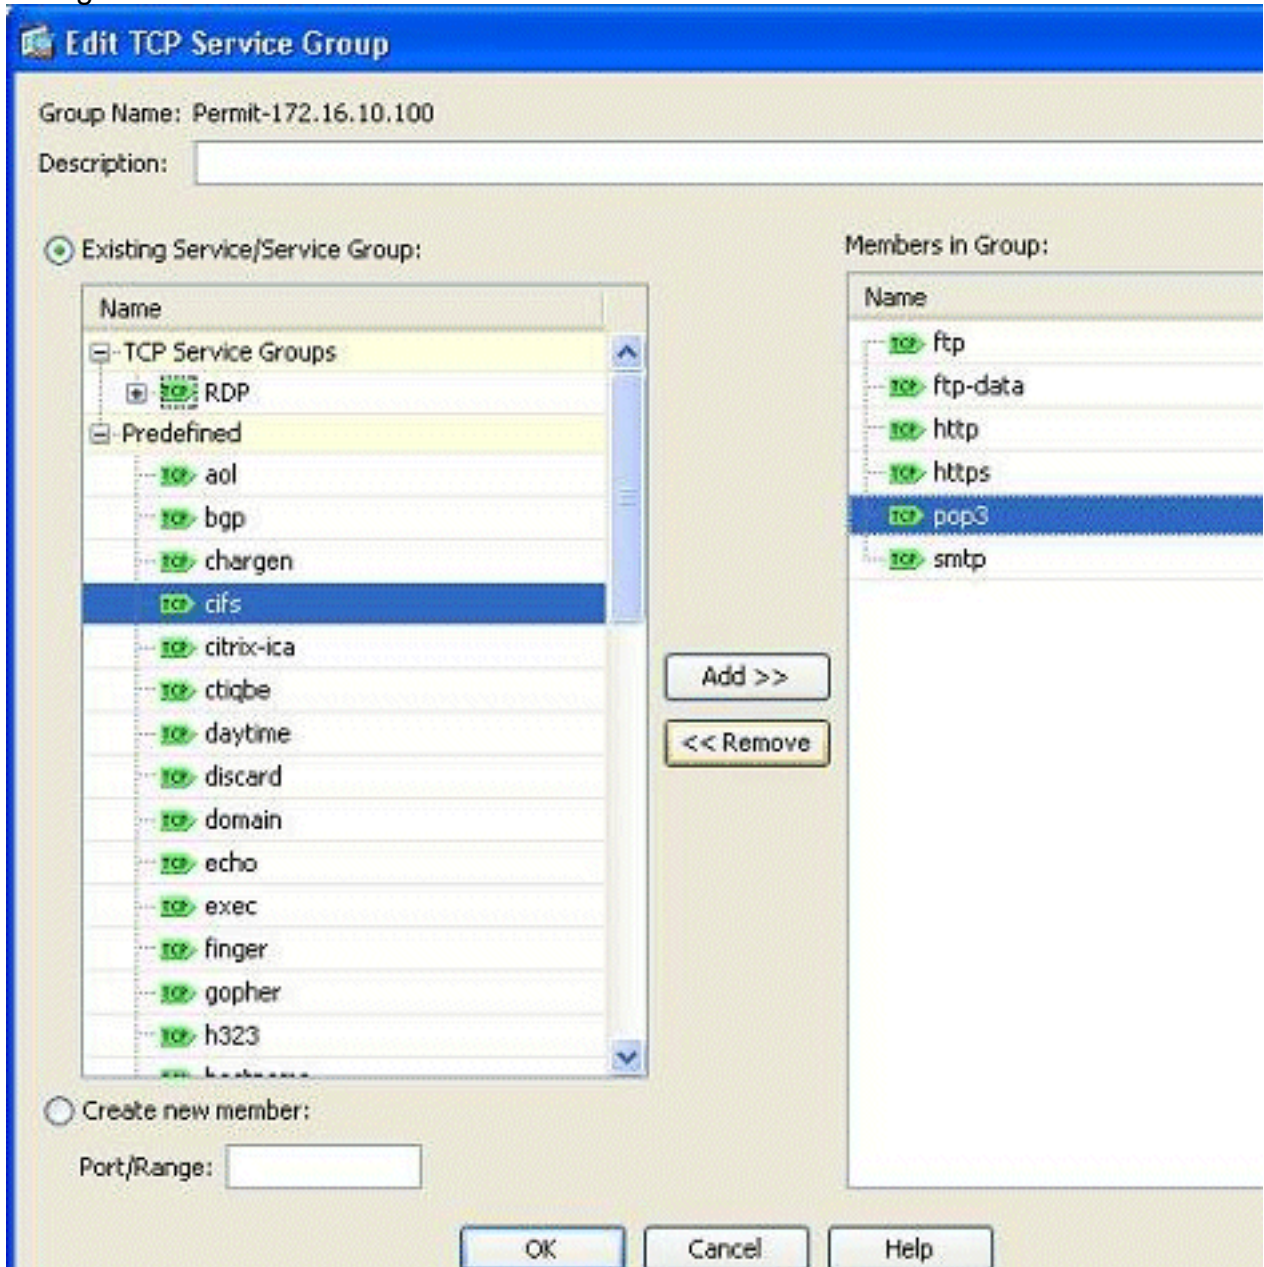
Edit TCP Service Group

Group Name: Permit-172.16.10.100

Description:

Existing Service/Service Group:

| Name |
|---|
| TCP Service Groups |
| RDP |
| Predefined |
| aol |
| bgp |
| chargen |
| cifs |
| citrix-ica |
| ctiqbe |
| daytime |
| discard |
| domain |
| echo |
| exec |
| finger |
| gopher |
| h323 |
| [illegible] |

Add >>

<< Remove

Members in Group:

| Name |
|---|
| ftp |
| ftp-data |
| http |
| https |
| pop3 |
| smtp |

Create new member:

Port/Range:

OK Cancel Help